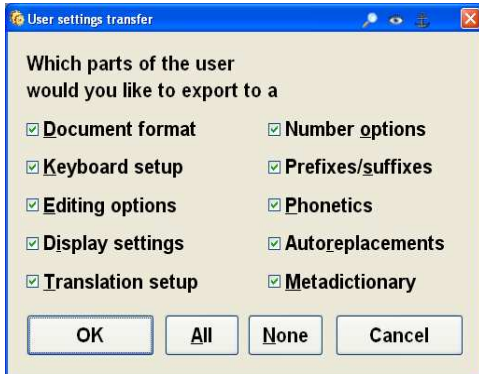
User settings transfer

Which parts of the user would you like to export to a

☑ Document format
☑ Keyboard setup
☑ Editing options
☑ Display settings
☑ Translation setup

☑ Number options
☑ Prefixes/suffixes
☑ Phonetics
☑ Autoreplacements
☑ Metadictionary

OK | All | None | Cancel